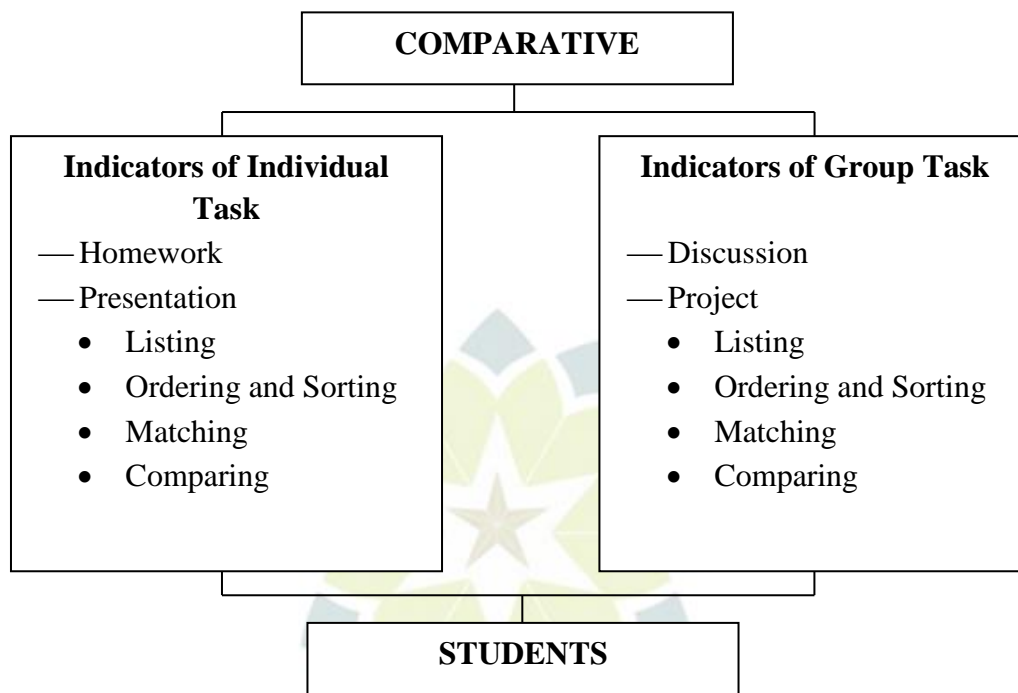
COMPARATIVE

Indicators of Individual Task

— Homework
— Presentation
- Listing
- Ordering and Sorting
- Matching
- Comparing

Indicators of Group Task

— Discussion
— Project
- Listing
- Ordering and Sorting
- Matching
- Comparing

STUDENTS